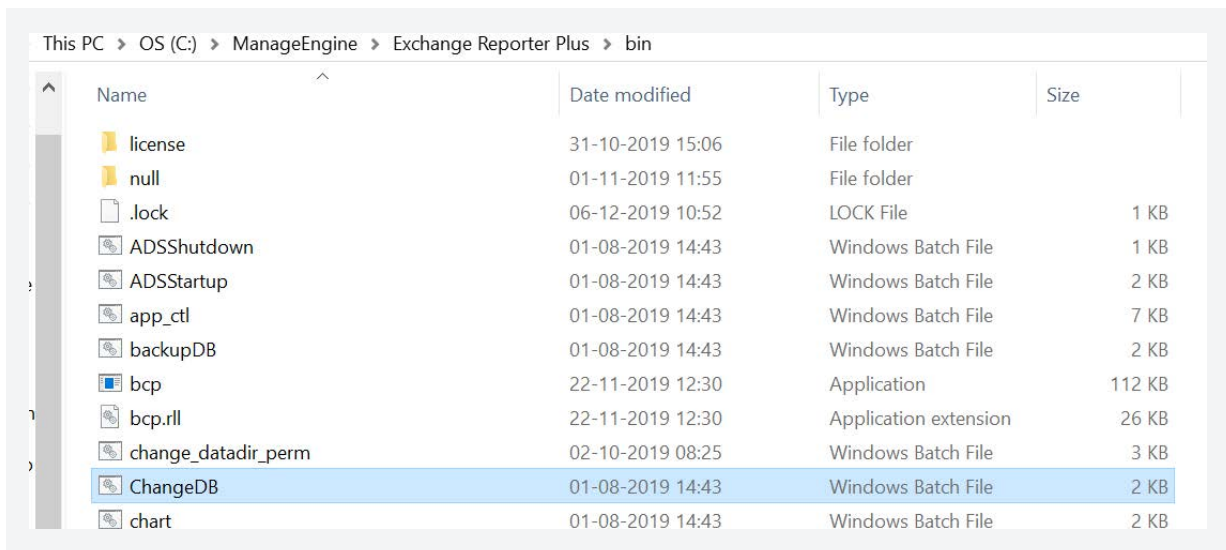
This PC > OS (C:) > ManageEngine > Exchange Reporter Plus > bin

| Name | Date modified | Type | Size |
|---|---|---|---|
| license | 31-10-2019 15:06 | File folder | |
| null | 01-11-2019 11:55 | File folder | |
| .lock | 06-12-2019 10:52 | LOCK File | 1 KB |
| ADSShutdown | 01-08-2019 14:43 | Windows Batch File | 1 KB |
| ADSStartup | 01-08-2019 14:43 | Windows Batch File | 2 KB |
| app_ctl | 01-08-2019 14:43 | Windows Batch File | 7 KB |
| backupDB | 01-08-2019 14:43 | Windows Batch File | 2 KB |
| bcp | 22-11-2019 12:30 | Application | 112 KB |
| bcp.rll | 22-11-2019 12:30 | Application extension | 26 KB |
| change_datadir_perm | 02-10-2019 08:25 | Windows Batch File | 3 KB |
| ChangeDB | 01-08-2019 14:43 | Windows Batch File | 2 KB |
| chart | 01-08-2019 14:43 | Windows Batch File | 2 KB |